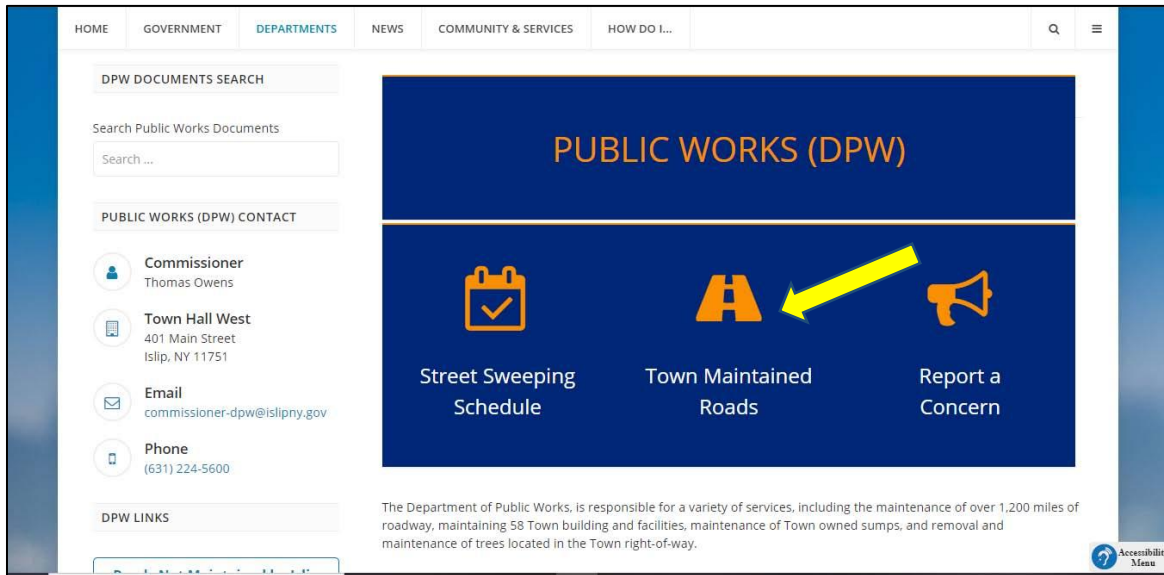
HOME GOVERNMENT DEPARTMENTS NEWS COMMUNITY & SERVICES HOW DO I...

DPW DOCUMENTS SEARCH

Search Public Works Documents

Search ...

PUBLIC WORKS (DPW) CONTACT

Commissioner
Thomas Owens

Town Hall West
401 Main Street
Islip, NY 11751

Email
commissioner-dpw@islipny.gov

Phone
(631) 224-5600

DPW LINKS

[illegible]

PUBLIC WORKS (DPW)

Street Sweeping Schedule

Town Maintained Roads

Report a Concern

The Department of Public Works, is responsible for a variety of services, including the maintenance of over 1,200 miles of roadway, maintaining 58 Town building and facilities, maintenance of Town owned sumps, and removal and maintenance of trees located in the Town right-of-way.

Accessibility Menu